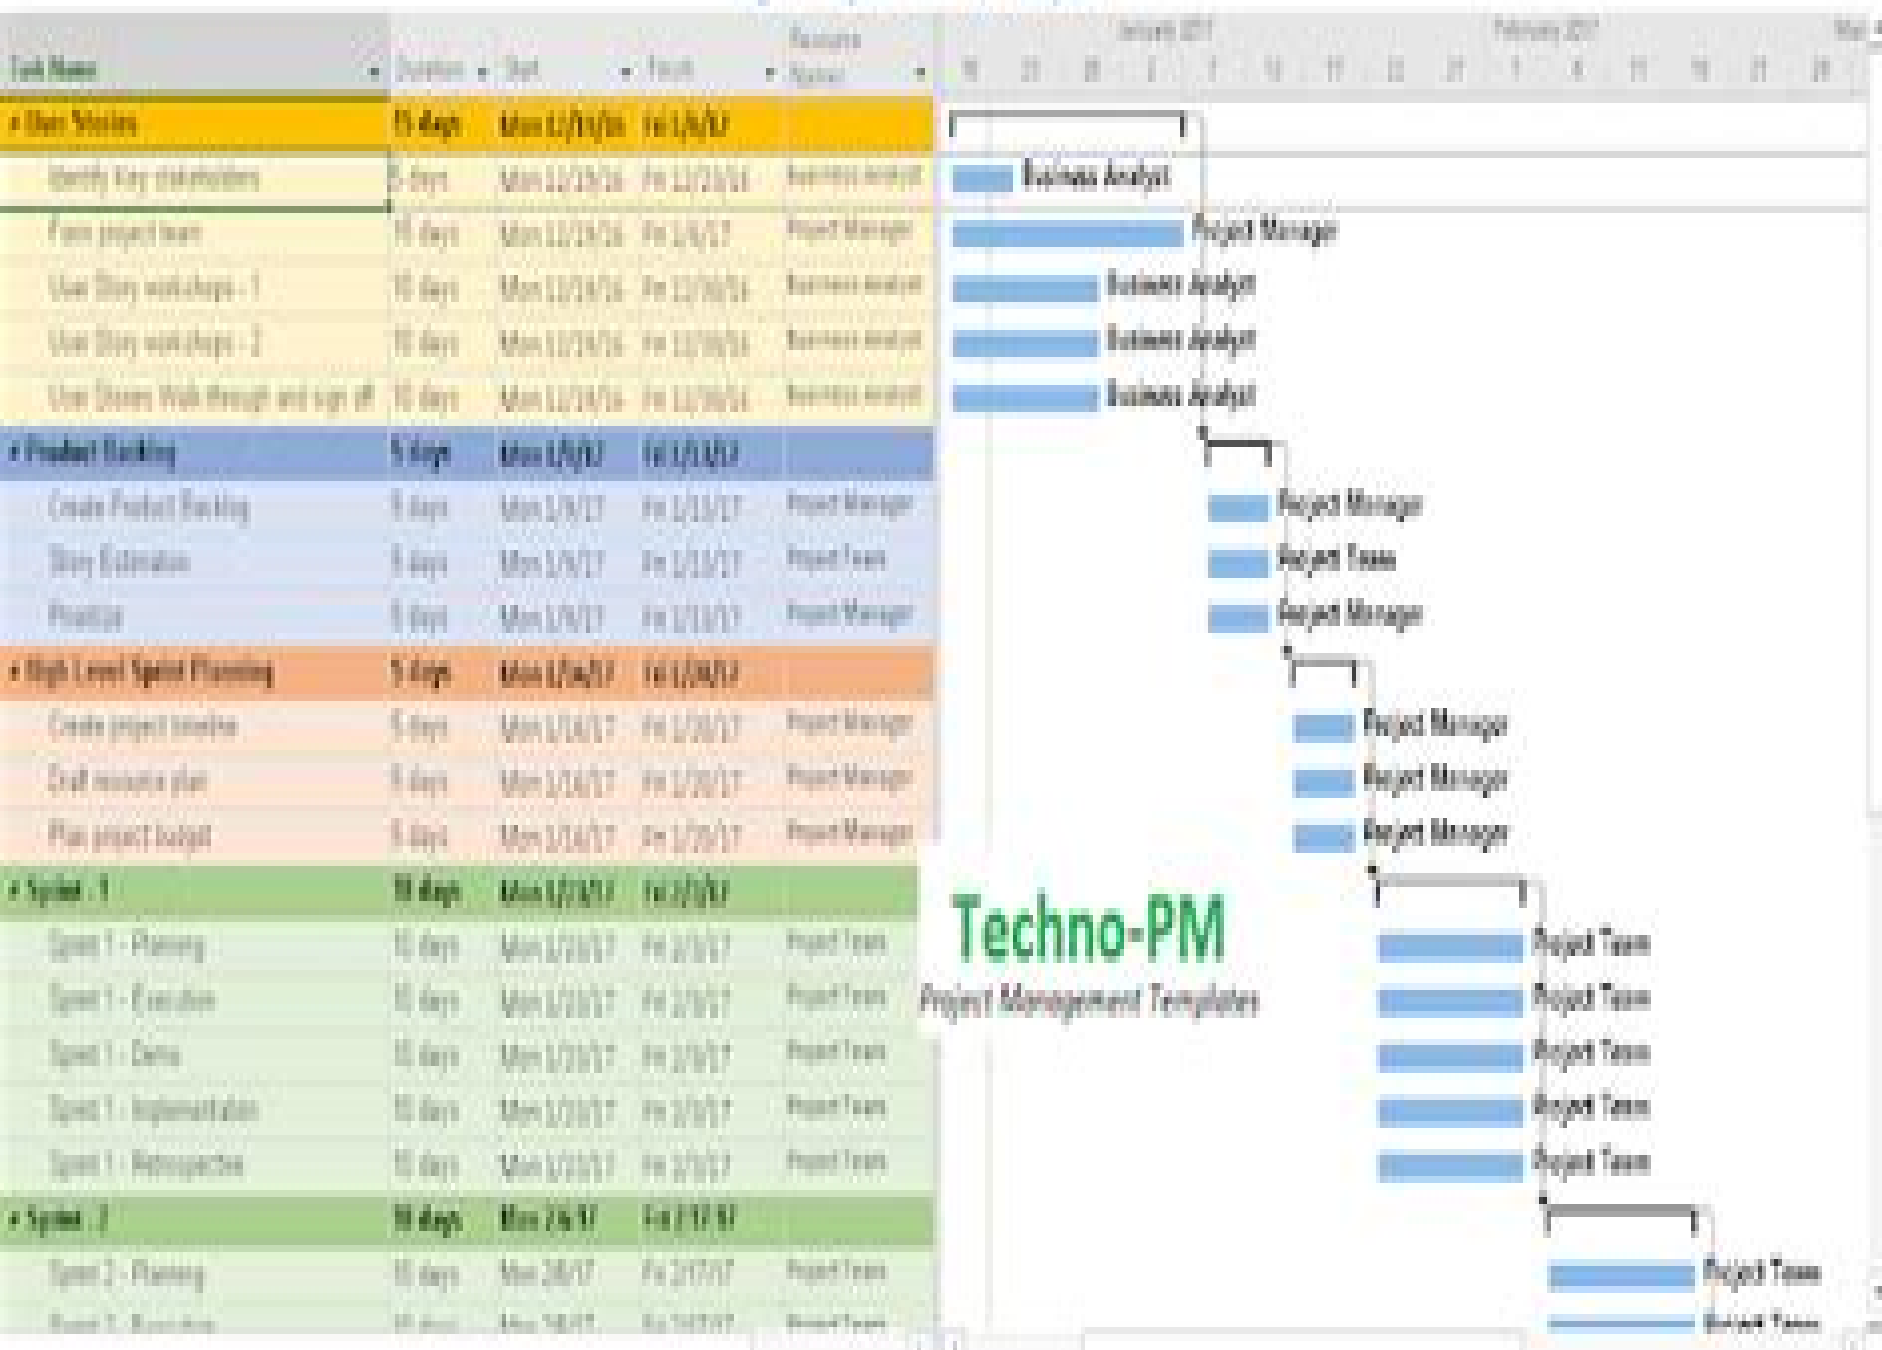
| Task Name | Duration | Start | Finish | Resource Names |
|---|---|---|---|---|
| User Stories | 15 days | Mon 12/19/16 | Fri 1/6/17 | |
| Identify key stakeholders | 5 days | Mon 12/19/16 | Fri 12/23/16 | Business Analyst |
| Form project team | 15 days | Mon 12/19/16 | Fri 1/6/17 | Project Manager |
| User Story workshops - 1 | 10 days | Mon 12/19/16 | Fri 12/30/16 | Business Analyst |
| User Story workshops - 2 | 10 days | Mon 12/19/16 | Fri 12/30/16 | Business Analyst |
| User Stories Walk through and sign off | 10 days | Mon 12/19/16 | Fri 12/30/16 | Business Analyst |
| Product Backlog | 5 days | Mon 1/9/17 | Fri 1/13/17 | |
| Create Product Backlog | 5 days | Mon 1/9/17 | Fri 1/13/17 | Project Manager |
| Story Estimation | 5 days | Mon 1/9/17 | Fri 1/13/17 | Project Team |
| Prioritize | 5 days | Mon 1/9/17 | Fri 1/13/17 | Project Manager |
| High Level Sprint Planning | 5 days | Mon 1/16/17 | Fri 1/20/17 | |
| Create project timeline | 5 days | Mon 1/16/17 | Fri 1/20/17 | Project Manager |
| Draft resource plan | 5 days | Mon 1/16/17 | Fri 1/20/17 | Project Manager |
| Plan project budget | 5 days | Mon 1/16/17 | Fri 1/20/17 | Project Manager |
| Sprint - 1 | 10 days | Mon 1/23/17 | Fri 2/3/17 | |
| Sprint 1 - Planning | 10 days | Mon 1/23/17 | Fri 2/3/17 | Project Team |
| Sprint 1 - Execution | 10 days | Mon 1/23/17 | Fri 2/3/17 | Project Team |
| Sprint 1 - Demo | 10 days | Mon 1/23/17 | Fri 2/3/17 | Project Team |
| Sprint 1 - Implementation | 10 days | Mon 1/23/17 | Fri 2/3/17 | Project Team |
| Sprint 1 - Retrospective | 10 days | Mon 1/23/17 | Fri 2/3/17 | Project Team |
| Sprint - 2 | 10 days | Mon 2/6/17 | Fri 2/17/17 | |
| Sprint 2 - Planning | 10 days | Mon 2/6/17 | Fri 2/17/17 | Project Team |
| Sprint 2 - Execution | 10 days | Mon 2/6/17 | Fri 2/17/17 | Project Team |

January 2017 February 2017 Mar

Business Analyst
Project Manager
Business Analyst
Business Analyst
Business Analyst
Project Manager
Project Team
Project Manager
Project Manager
Project Manager
Project Manager
Project Team
Project Team
Project Team
Project Team
Project Team
Project Team
Project Team

Techno-PM
Project Management Templates